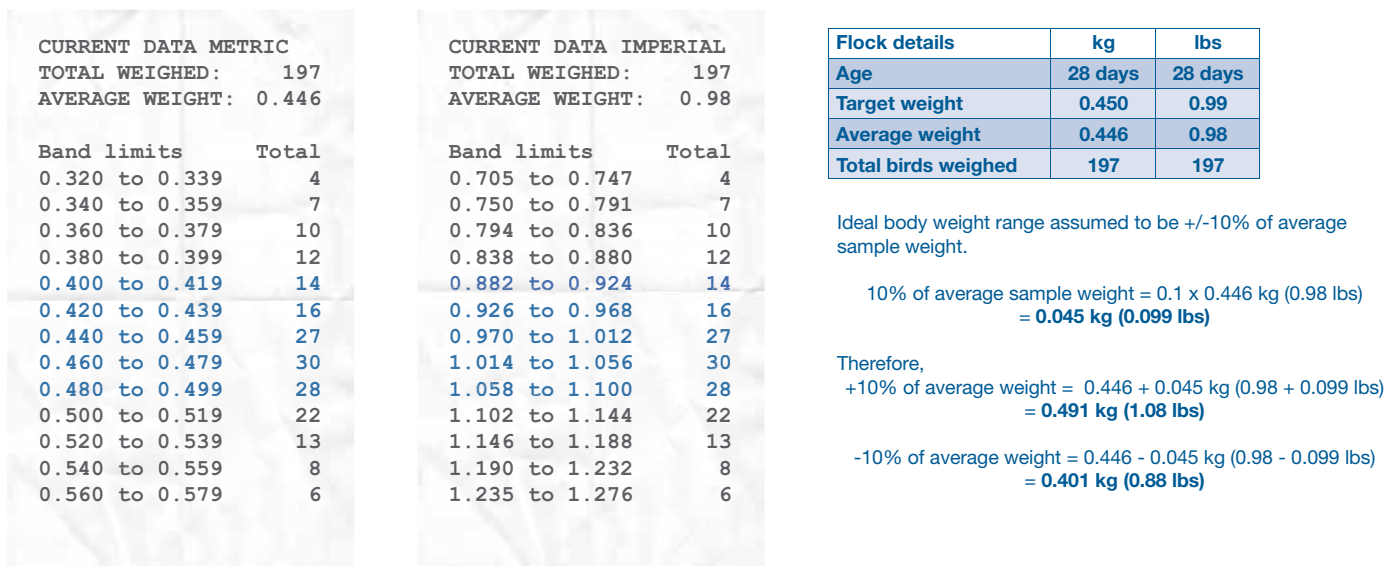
CURRENT DATA METRIC
TOTAL WEIGHED: 197
AVERAGE WEIGHT: 0.446

| Band limits | Total |
|---|---|
| 0.320 to 0.339 | 4 |
| 0.340 to 0.359 | 7 |
| 0.360 to 0.379 | 10 |
| 0.380 to 0.399 | 12 |
| 0.400 to 0.419 | 14 |
| 0.420 to 0.439 | 16 |
| 0.440 to 0.459 | 27 |
| 0.460 to 0.479 | 30 |
| 0.480 to 0.499 | 28 |
| 0.500 to 0.519 | 22 |
| 0.520 to 0.539 | 13 |
| 0.540 to 0.559 | 8 |
| 0.560 to 0.579 | 6 |

CURRENT DATA IMPERIAL
TOTAL WEIGHED: 197
AVERAGE WEIGHT: 0.98

| Band limits | Total |
|---|---|
| 0.705 to 0.747 | 4 |
| 0.750 to 0.791 | 7 |
| 0.794 to 0.836 | 10 |
| 0.838 to 0.880 | 12 |
| 0.882 to 0.924 | 14 |
| 0.926 to 0.968 | 16 |
| 0.970 to 1.012 | 27 |
| 1.014 to 1.056 | 30 |
| 1.058 to 1.100 | 28 |
| 1.102 to 1.144 | 22 |
| 1.146 to 1.188 | 13 |
| 1.190 to 1.232 | 8 |
| 1.235 to 1.276 | 6 |

| Flock details | kg | lbs |
|---|---|---|
| Age | 28 days | 28 days |
| Target weight | 0.450 | 0.99 |
| Average weight | 0.446 | 0.98 |
| Total birds weighed | 197 | 197 |

Ideal body weight range assumed to be +/-10% of average sample weight.

10% of average sample weight = 0.1 x 0.446 kg (0.98 lbs)
= **0.045 kg (0.099 lbs)**

Therefore,
+10% of average weight = 0.446 + 0.045 kg (0.98 + 0.099 lbs)
= **0.491 kg (1.08 lbs)**

-10% of average weight = 0.446 - 0.045 kg (0.98 - 0.099 lbs)
= **0.401 kg (0.88 lbs)**